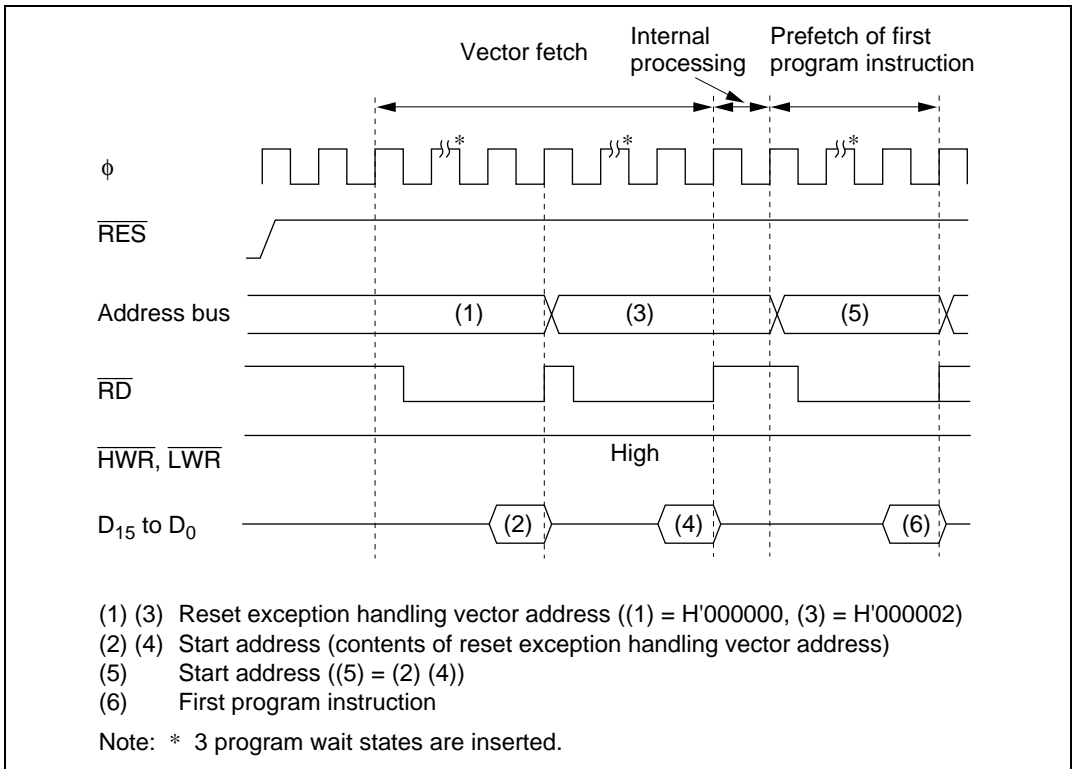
Vector fetch

Internal processing

Prefetch of first program instruction

*

*

*

$\phi$

$\overline{RES}$

Address bus

(1)

(3)

(5)

$\overline{RD}$

$\overline{HWR}$, $\overline{LWR}$

High

$D_{15}$ to $D_0$

(2)

(4)

(6)

(1) (3) Reset exception handling vector address ((1) = H'000000, (3) = H'000002)
(2) (4) Start address (contents of reset exception handling vector address)
(5) Start address ((5) = (2) (4))
(6) First program instruction

Note: * 3 program wait states are inserted.